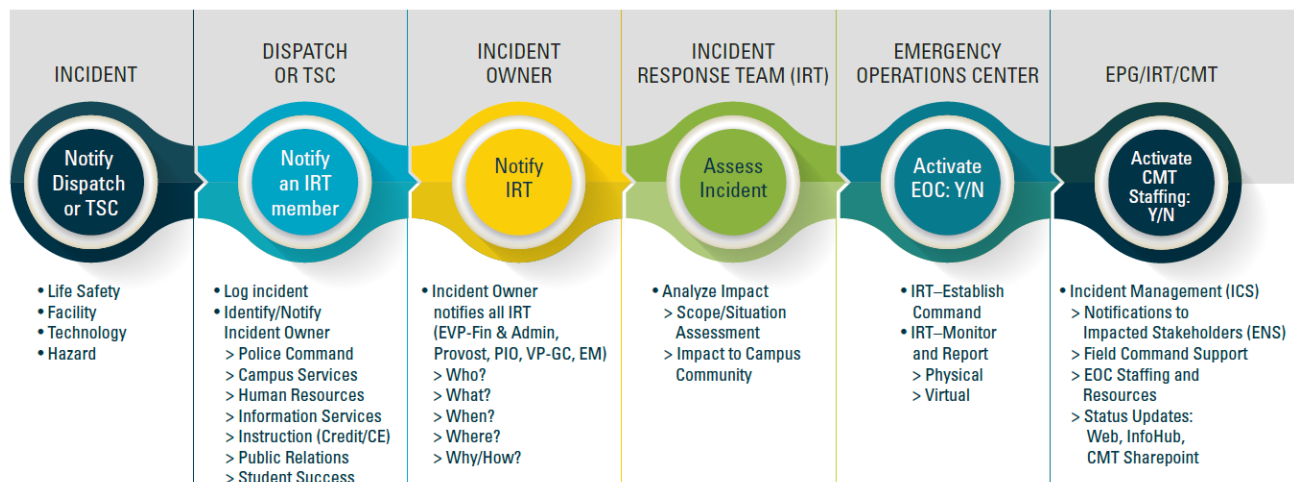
INCIDENT

Notify Dispatch or TSC

• Life Safety
• Facility
• Technology
• Hazard

DISPATCH OR TSC

Notify an IRT member

• Log incident
• Identify/Notify Incident Owner
> Police Command
> Campus Services
> Human Resources
> Information Services
> Instruction (Credit/CE)
> Public Relations
> Student Success

INCIDENT OWNER

Notify IRT

• Incident Owner notifies all IRT (EVP-Fin & Admin, Provost, PIO, VP-GC, EM)
> Who?
> What?
> When?
> Where?
> Why/How?

INCIDENT RESPONSE TEAM (IRT)

Assess Incident

• Analyze Impact
> Scope/Situation Assessment
> Impact to Campus Community

EMERGENCY OPERATIONS CENTER

Activate EOC: Y/N

• IRT–Establish Command
• IRT–Monitor and Report
> Physical
> Virtual

EPG/IRT/CMT

Activate CMT Staffing: Y/N

• Incident Management (ICS)
> Notifications to Impacted Stakeholders (ENS)
> Field Command Support
> EOC Staffing and Resources
> Status Updates: Web, InfoHub, CMT Sharepoint